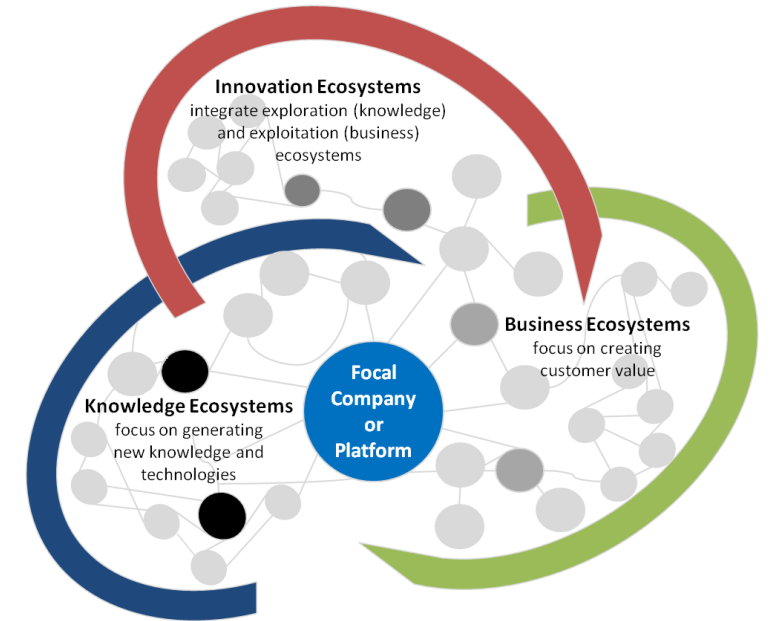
**Innovation Ecosystems**
integrate exploration (knowledge) and exploitation (business) ecosystems

**Business Ecosystems**
focus on creating customer value

**Knowledge Ecosystems**
focus on generating new knowledge and technologies

**Focal Company or Platform**